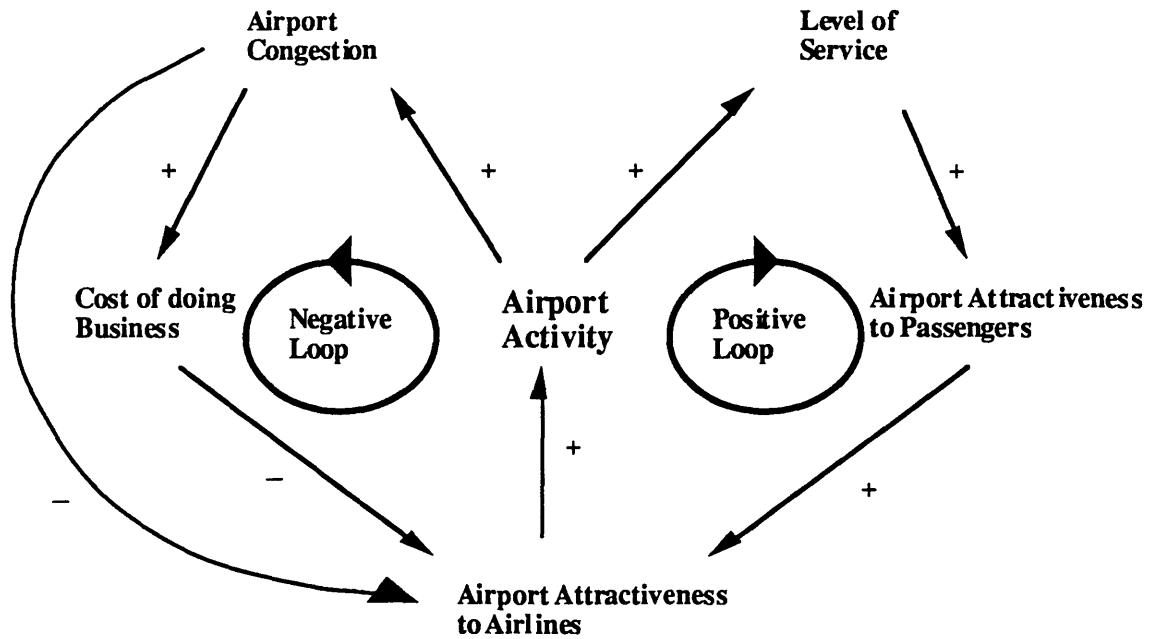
Airport Congestion

Level of Service

+

+

+

+

Cost of doing Business

Negative Loop

Airport Activity

Positive Loop

Airport Attractiveness to Passengers

+

−

−

+

Airport Attractiveness to Airlines